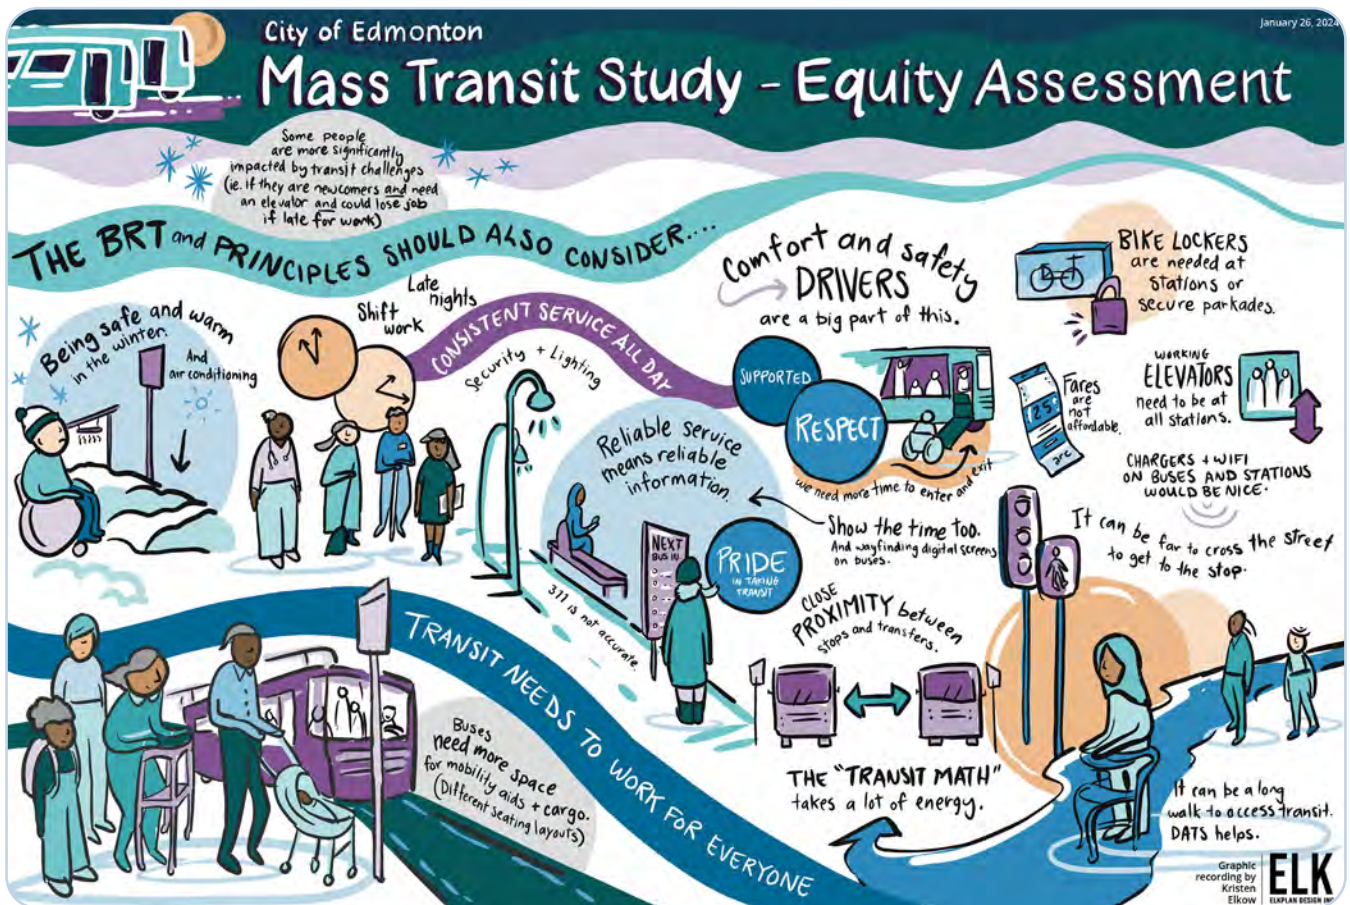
January 26, 2024

City of Edmonton

Mass Transit Study - Equity Assessment

Some people are more significantly impacted by transit challenges (ie. if they are newcomers and need an elevator and could lose job if late for work)

THE BRT and PRINCIPLES SHOULD ALSO CONSIDER....

Being safe and warm in the winter.

And air conditioning

Shift work

Late nights

CONSISTENT SERVICE ALL DAY

Security + Lighting

Comfort and safety

DRIVERS are a big part of this.

SUPPORTED

RESPECT

we need more time to enter and exit

BIKE LOCKERS are needed at stations or secure parkades.

Fares are not affordable.

$1.25

arc

WORKING ELEVATORS need to be at all stations.

CHARGERS + WIFI ON BUSES AND STATIONS WOULD BE NICE.

Reliable service means reliable information.

Show the time too.

And wayfinding digital screens on buses.

NEXT BUS IN:

PRIDE IN TAKING TRANSIT

311 is not accurate.

It can be far to cross the street to get to the stop.

CLOSE PROXIMITY between stops and transfers.

TRANSIT NEEDS TO WORK FOR EVERYONE

Buses need more space for mobility aids + cargo. (Different seating layouts)

THE "TRANSIT MATH" takes a lot of energy.

It can be a long walk to access transit. DATS helps.

Graphic recording by Kristen Elkow

ELK

ELKPLAN DESIGN INC